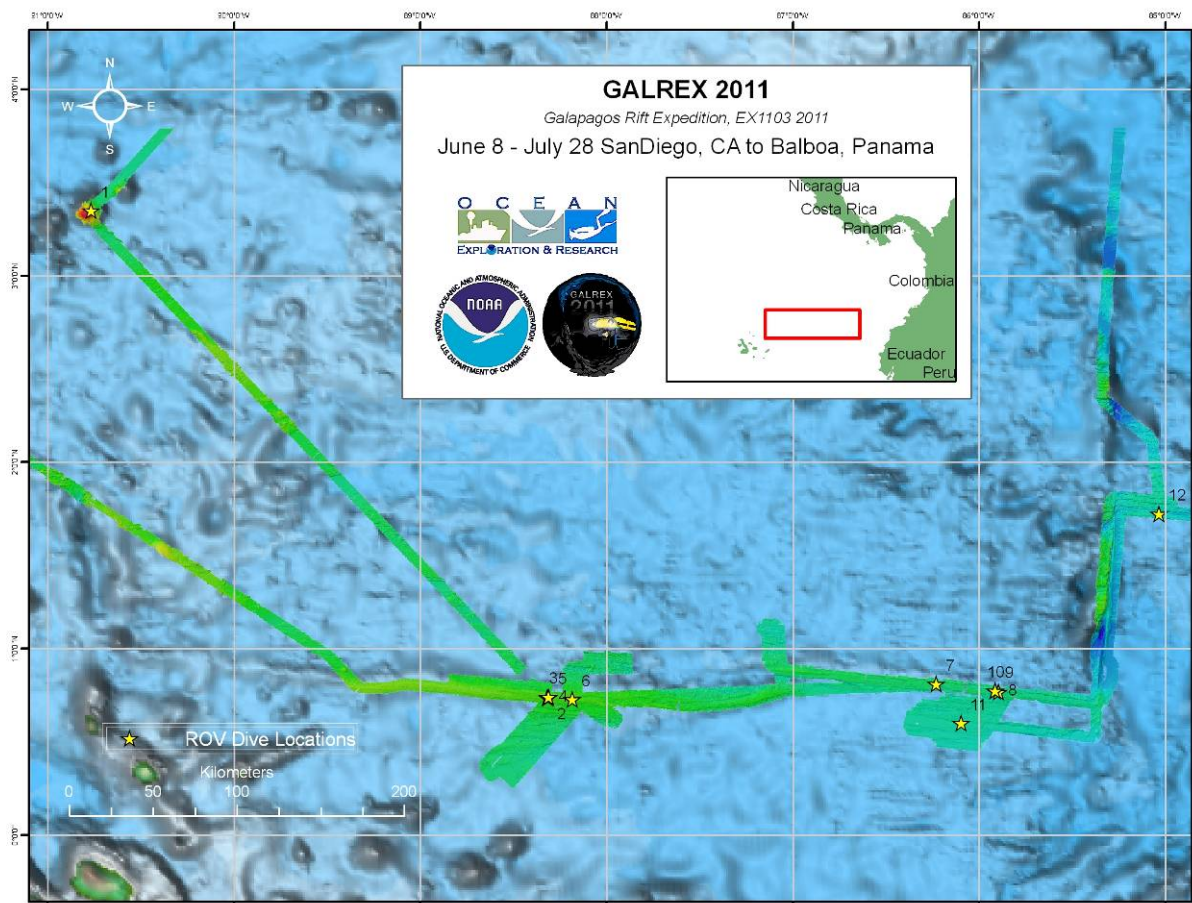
91°0'0"W
90°0'0"W
89°0'0"W
88°0'0"W
87°0'0"W
86°0'0"W
85°0'0"W

4°0'0"N
3°0'0"N
2°0'0"N
1°0'0"N
0°0'0"

N
W
E
S

GALREX 2011
Galapagos Rift Expedition, EX1103 2011
June 8 - July 28 SanDiego, CA to Balboa, Panama

OCEAN
EXPLORATION & RESEARCH

NOAA
NATIONAL OCEANIC AND ATMOSPHERIC ADMINISTRATION
U.S. DEPARTMENT OF COMMERCE

GALREX
2011

Nicaragua
Costa Rica
Panama
Colombia
Ecuador
Peru

1
12
7
109
8
11
35
4
6
2

ROV Dive Locations
Kilometers
0 50 100 200